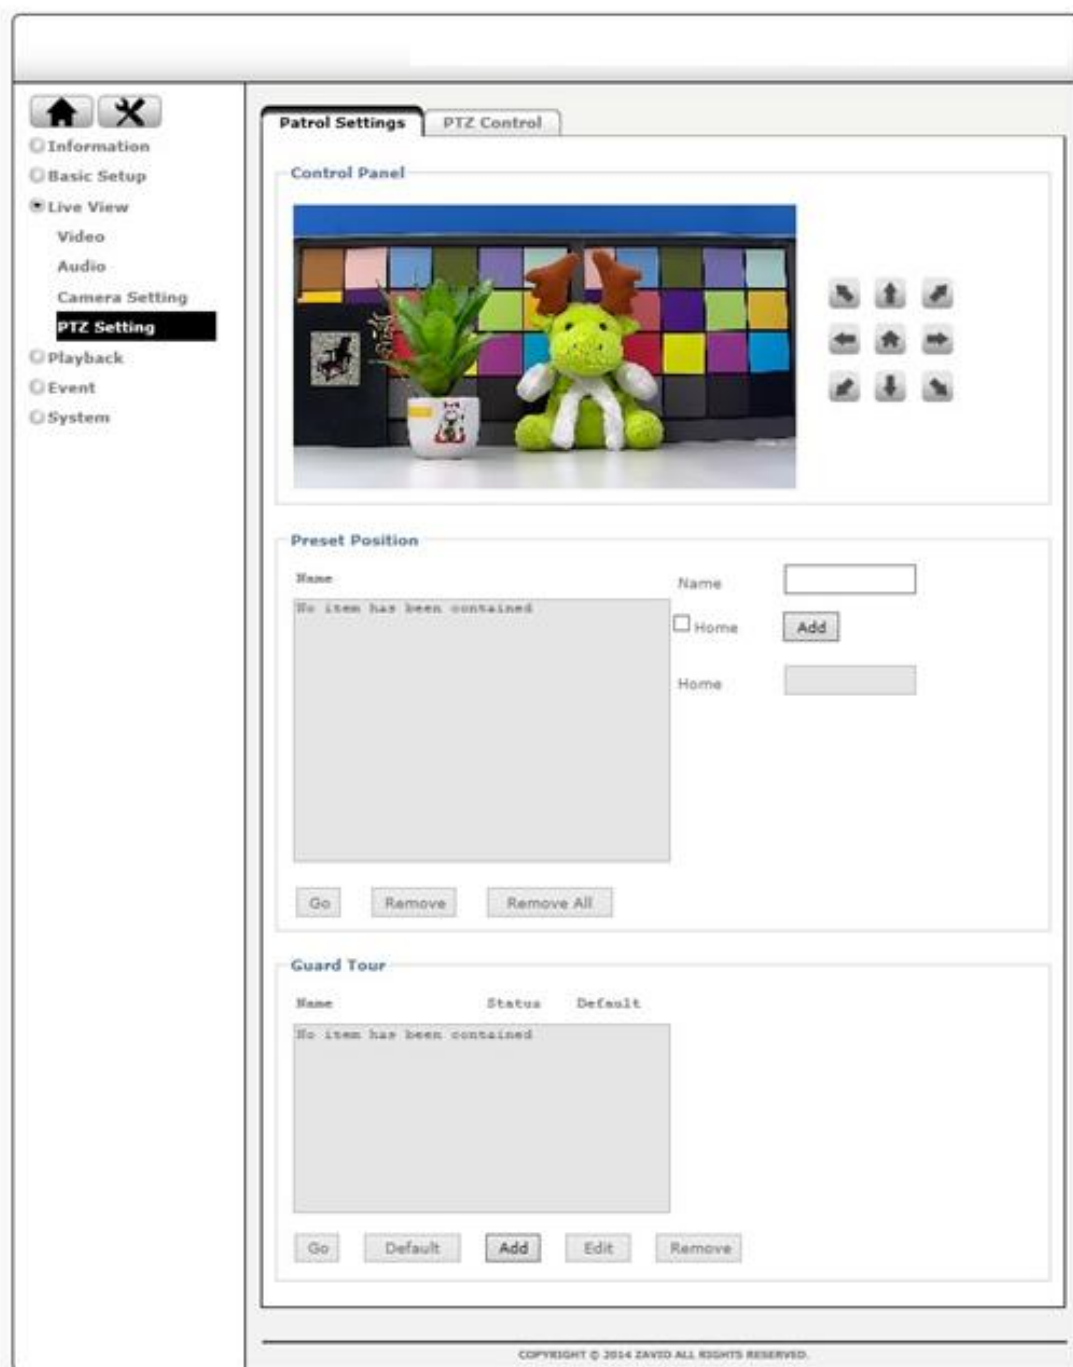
Information
Basic Setup
Live View
Video
Audio
Camera Setting
PTZ Setting
Playback
Event
System

Patrol Settings
PTZ Control

Control Panel

Preset Position

Name
No item has been contained
Name
Home
Add
Home
Go
Remove
Remove All

Guard Tour

Name
Status
Default
No item has been contained
Go
Default
Add
Edit
Remove

COPYRIGHT © 2014 ZAVIO ALL RIGHTS RESERVED.